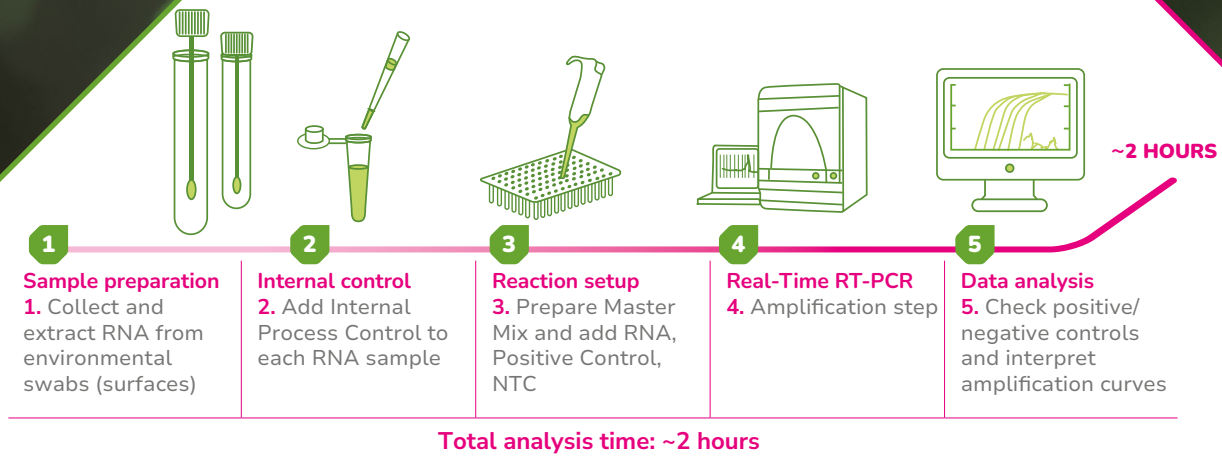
~2 HOURS

1
Sample preparation
1. Collect and extract RNA from environmental swabs (surfaces)

2
Internal control
2. Add Internal Process Control to each RNA sample

3
Reaction setup
3. Prepare Master Mix and add RNA, Positive Control, NTC

4
Real-Time RT-PCR
4. Amplification step

5
Data analysis
5. Check positive/ negative controls and interpret amplification curves

Total analysis time: ~2 hours